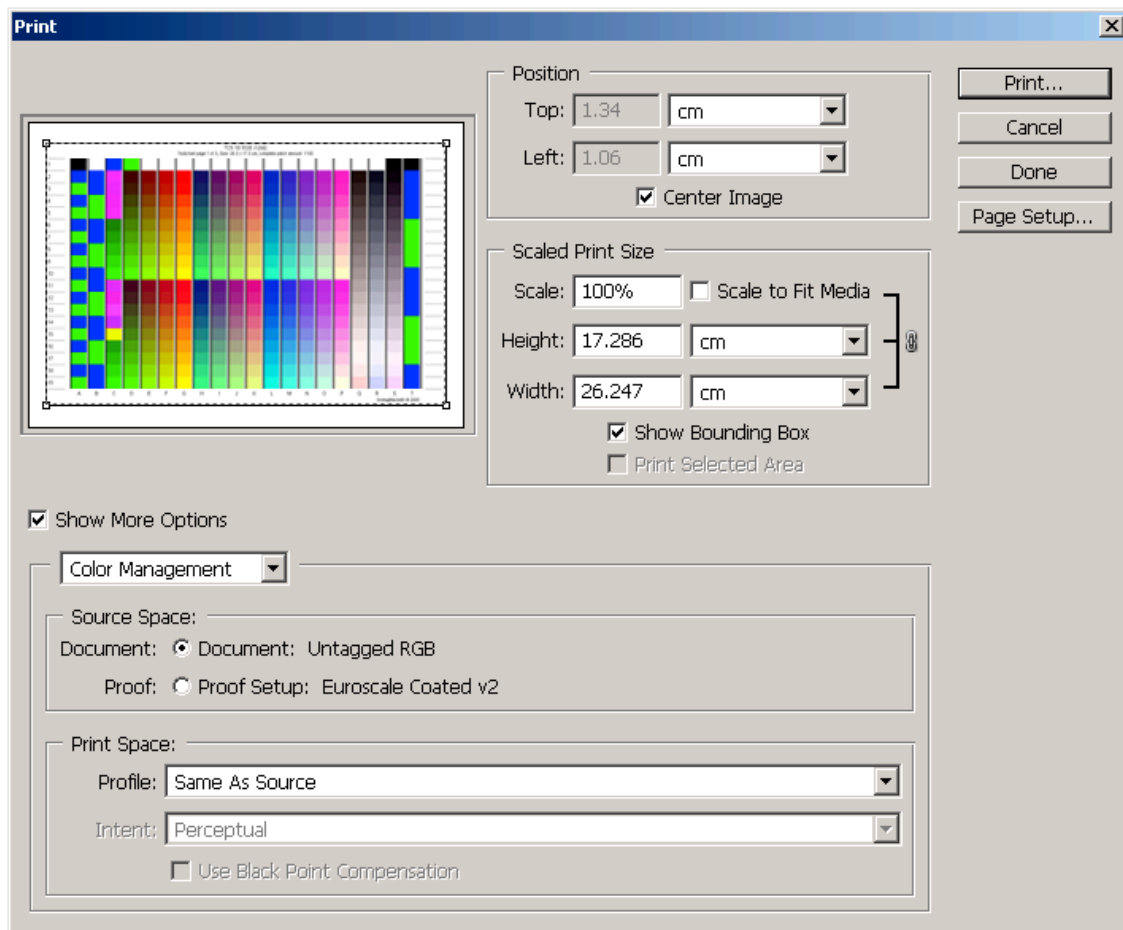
Print

Position
Top: 1.34 cm
Left: 1.06 cm
Center Image

Print...
Cancel
Done
Page Setup...

Scaled Print Size
Scale: 100%
Scale to Fit Media
Height: 17.286 cm
Width: 26.247 cm
Show Bounding Box
Print Selected Area

Show More Options

Color Management

Source Space:
Document: Document: Untagged RGB
Proof: Proof Setup: Euroscale Coated v2

Print Space:
Profile: Same As Source
Intent: Perceptual
Use Black Point Compensation